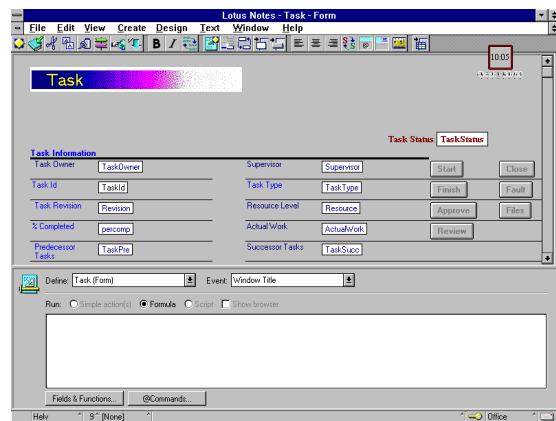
Lotus Notes - Task - Form

File Edit View Create Design Text Window Help

Task

10:05

Task Status TaskStatus

Task Information

Task Owner TaskOwner

Task Id TaskId

Task Revision Revision

% Completed percomp

Predecessor Tasks TaskPre

Supervisor Supervisor

Task Type TaskType

Resource Level Resource

Actual Work ActualWork

Successor Tasks TaskSucc

Start

Close

Finish

Fault

Approve

Files

Review

Define: Task (Form)

Event: Window Title

Run: Simple action(s) Formula Script Show browser

Fields & Functions...

@Commands...

Helv

9" [None]

Office